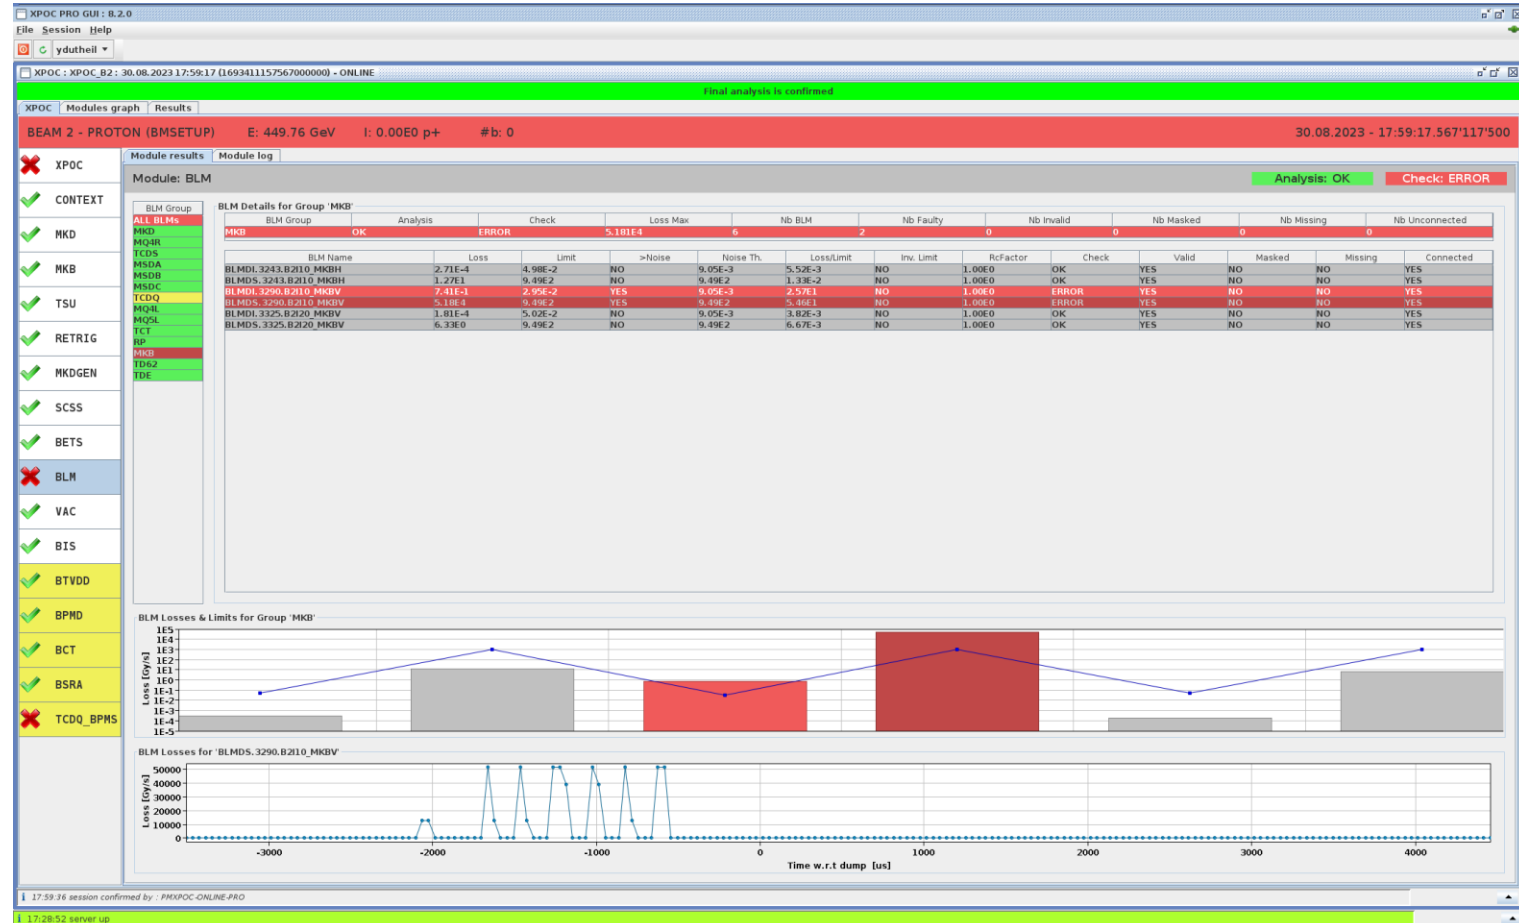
XPOC PRO GUI : 8.2.0
File Session Help
ydutheil

XPOC : XPOC_B2 : 30.08.2023 17:59:17 (1693411157567000000) - ONLINE

Final analysis is confirmed

XPOC | Modules graph | Results

BEAM 2 - PROTON (BMSETUP) E: 449.76 GeV I: 0.00E0 p+ #b: 0 30.08.2023 - 17:59:17.567'117'500

XPOC
CONTEXT
MKD
MKB
TSU
RETRIG
MKDGEN
SCSS
BETS
BLM
VAC
BIS
BTVDD
BPMD
BCT
BSRA
TCDQ_BPMS

Module results | Module log

Module: BLM Analysis: OK Check: ERROR

BLM Group
ALL BLMs
MKD
MQ4R
TCDS
MSDA
MSDB
MSDC
TCDQ
MQ4L
MQSL
TCT
RP
MKB
TD62
TDE

BLM Details for Group 'MKB'

| BLM Group | Analysis | Check | Loss Max | Nb BLM | Nb Faulty | Nb Invalid | Nb Masked | Nb Missing | Nb Unconnected |
|---|---|---|---|---|---|---|---|---|---|
| MKB | OK | ERROR | 5.181E4 | 6 | 2 | 0 | 0 | 0 | 0 |

| BLM Name | Loss | Limit | >Noise | Noise Th. | Loss/Limit | Inv. Limit | RcFactor | Check | Valid | Masked | Missing | Connected |
|---|---|---|---|---|---|---|---|---|---|---|---|---|
| BLMDI.3243.B2I10_MKBH | 2.71E-4 | 4.98E-2 | NO | 9.05E-3 | 5.52E-3 | NO | 1.00E0 | OK | YES | NO | NO | YES |
| BLMDS.3243.B2I10_MKBH | 1.27E1 | 9.49E2 | NO | 9.49E2 | 1.33E-2 | NO | 1.00E0 | OK | YES | NO | NO | YES |
| BLMDI.3290.B2I10_MKBV | 7.41E-1 | 2.95E-2 | YES | 9.05E-3 | 2.57E1 | NO | 1.00E0 | ERROR | YES | NO | NO | YES |
| BLMDS.3290.B2I10_MKBV | 5.18E4 | 9.49E2 | YES | 9.49E2 | 5.46E1 | NO | 1.00E0 | ERROR | YES | NO | NO | YES |
| BLMDI.3325.B2I20_MKBV | 1.81E-4 | 5.02E-2 | NO | 9.05E-3 | 3.82E-3 | NO | 1.00E0 | OK | YES | NO | NO | YES |
| BLMDS.3325.B2I20_MKBV | 6.33E0 | 9.49E2 | NO | 9.49E2 | 6.67E-3 | NO | 1.00E0 | OK | YES | NO | NO | YES |

BLM Losses & Limits for Group 'MKB'
Loss [Gy/s]
1E5 1E4 1E3 1E2 1E1 1E0 1E-1 1E-2 1E-3 1E-4 1E-5

BLM Losses for 'BLMDS.3290.B2I10_MKBV'
Loss [Gy/s]
50000 40000 30000 20000 10000 0
-3000 -2000 -1000 0 1000 2000 3000 4000
Time w.r.t dump [us]

17:59:36 session confirmed by : PMXPOC-ONLINE-PRO
17:28:52 server up